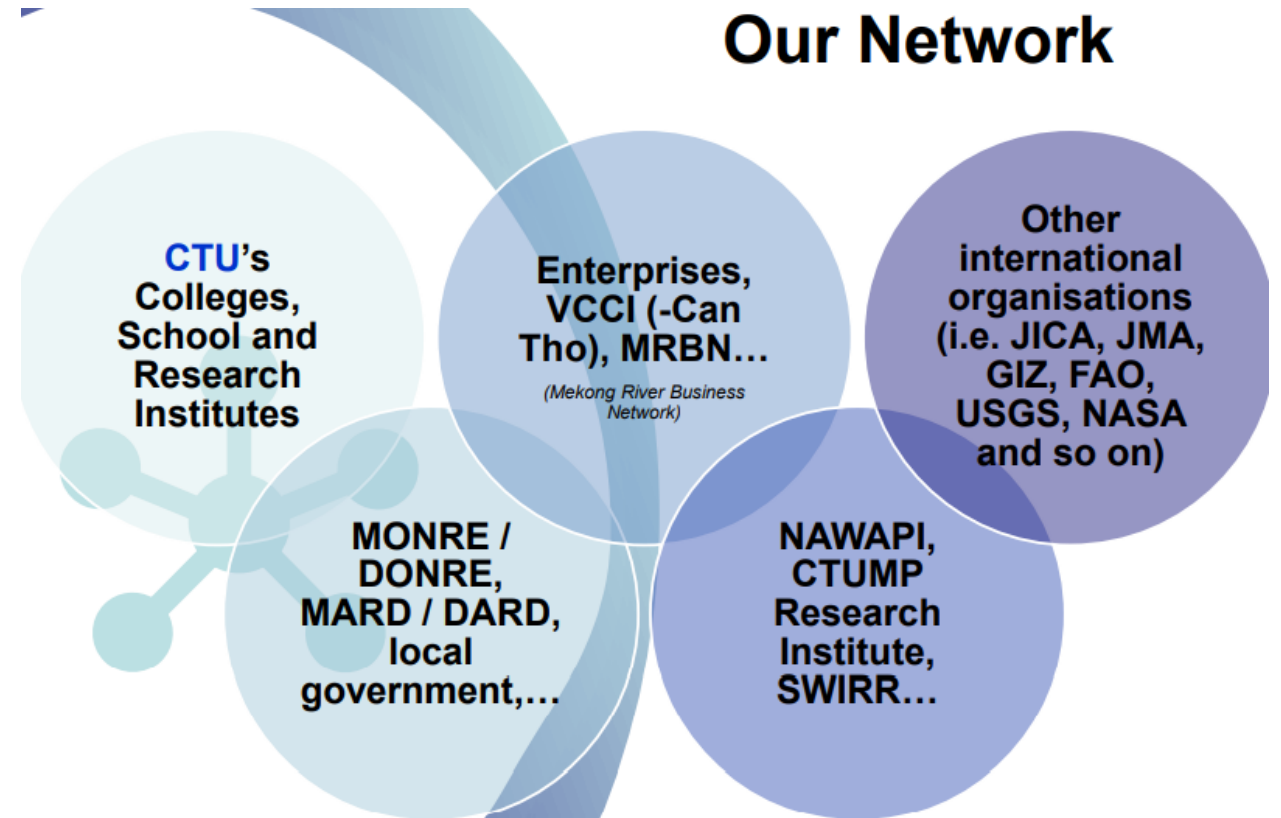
Our Network

CTU's Colleges, School and Research Institutes

Enterprises, VCCI (-Can Tho), MRBN…

(Mekong River Business Network)

Other international organisations (i.e. JICA, JMA, GIZ, FAO, USGS, NASA and so on)

MONRE / DONRE, MARD / DARD, local government,…

NAWAPI, CTUMP Research Institute, SWIRR…